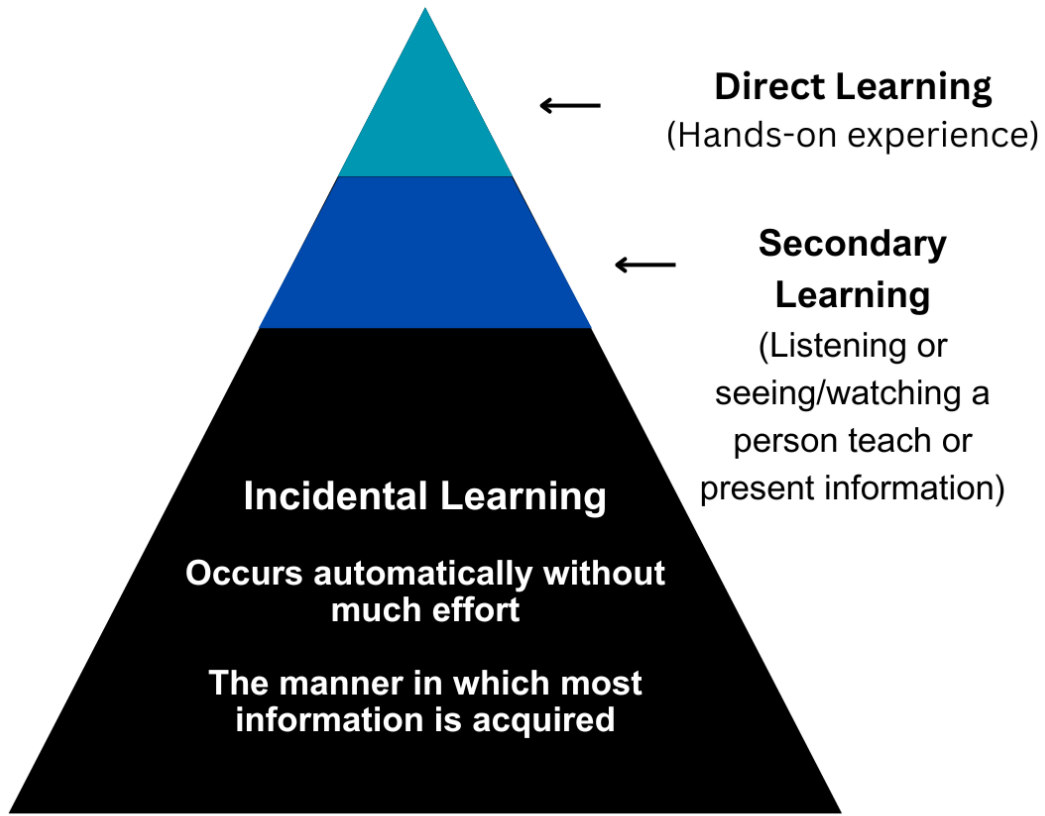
Direct Learning
(Hands-on experience)

Secondary Learning
(Listening or seeing/watching a person teach or present information)

Incidental Learning

Occurs automatically without much effort

The manner in which most information is acquired